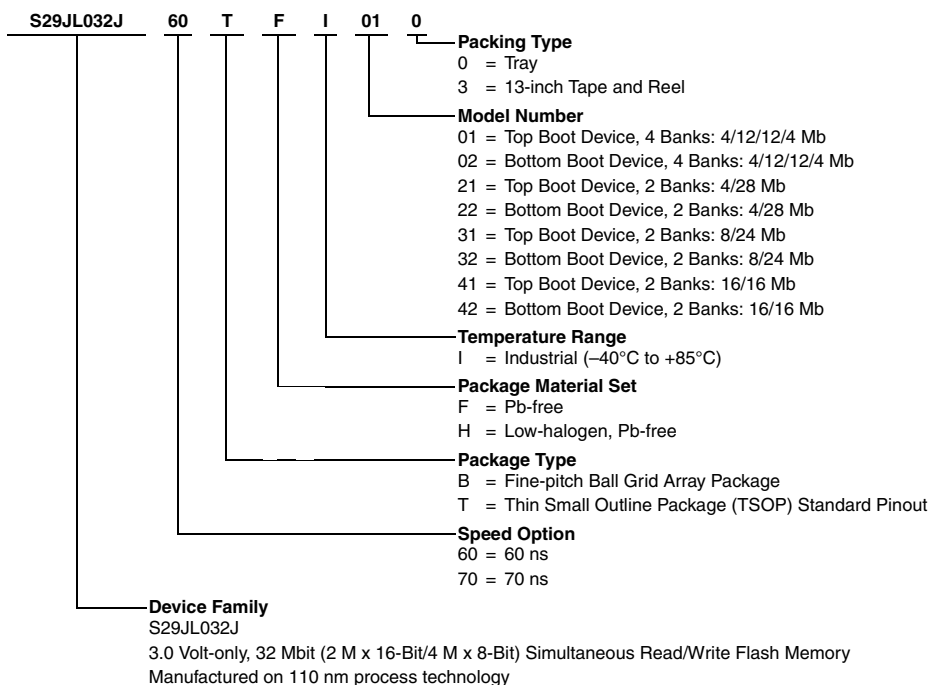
S29JL032J 60 T F I 01 0

Packing Type
0 = Tray
3 = 13-inch Tape and Reel

Model Number
01 = Top Boot Device, 4 Banks: 4/12/12/4 Mb
02 = Bottom Boot Device, 4 Banks: 4/12/12/4 Mb
21 = Top Boot Device, 2 Banks: 4/28 Mb
22 = Bottom Boot Device, 2 Banks: 4/28 Mb
31 = Top Boot Device, 2 Banks: 8/24 Mb
32 = Bottom Boot Device, 2 Banks: 8/24 Mb
41 = Top Boot Device, 2 Banks: 16/16 Mb
42 = Bottom Boot Device, 2 Banks: 16/16 Mb

Temperature Range
I = Industrial (–40°C to +85°C)

Package Material Set
F = Pb-free
H = Low-halogen, Pb-free

Package Type
B = Fine-pitch Ball Grid Array Package
T = Thin Small Outline Package (TSOP) Standard Pinout

Speed Option
60 = 60 ns
70 = 70 ns

Device Family
S29JL032J
3.0 Volt-only, 32 Mbit (2 M x 16-Bit/4 M x 8-Bit) Simultaneous Read/Write Flash Memory
Manufactured on 110 nm process technology